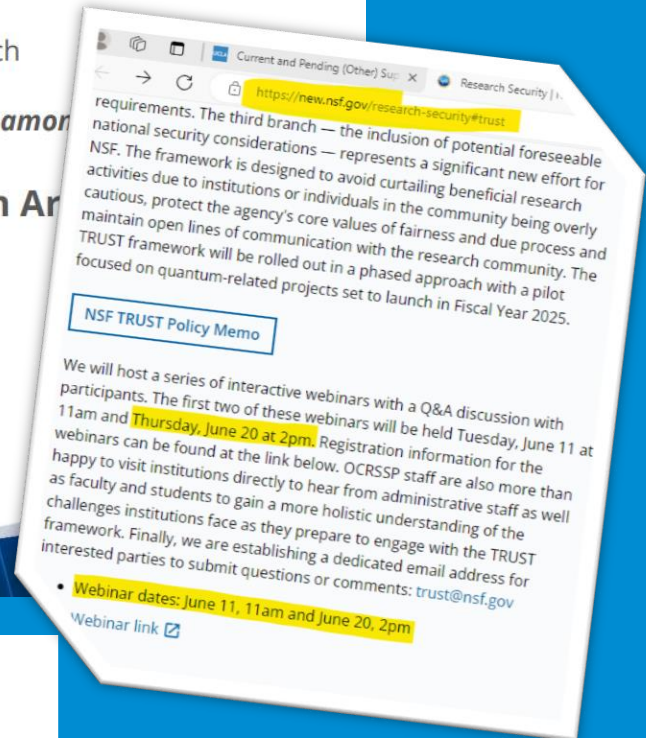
th

amon

n Ar

Current and Pending (Other) Sup ×

Research Security |

https://new.nsf.gov/research-security#trust

requirements. The third branch — the inclusion of potential foreseeable national security considerations — represents a significant new effort for NSF. The framework is designed to avoid curtailing beneficial research activities due to institutions or individuals in the community being overly cautious, protect the agency's core values of fairness and due process and maintain open lines of communication with the research community. The TRUST framework will be rolled out in a phased approach with a pilot focused on quantum-related projects set to launch in Fiscal Year 2025.

NSF TRUST Policy Memo

We will host a series of interactive webinars with a Q&A discussion with participants. The first two of these webinars will be held Tuesday, June 11 at 11am and Thursday, June 20 at 2pm. Registration information for the webinars can be found at the link below. OCRSSP staff are also more than happy to visit institutions directly to hear from administrative staff as well as faculty and students to gain a more holistic understanding of the challenges institutions face as they prepare to engage with the TRUST framework. Finally, we are establishing a dedicated email address for interested parties to submit questions or comments: trust@nsf.gov

• Webinar dates: June 11, 11am and June 20, 2pm

Webinar link